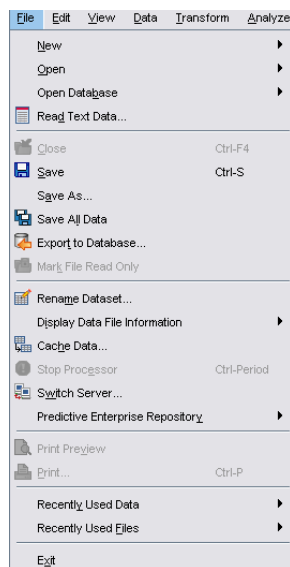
File Edit View Data Transform Analyze

New
Open
Open Database
Read Text Data...
Close Ctrl-F4
Save Ctrl-S
Save As...
Save All Data
Export to Database...
Mark File Read Only
Rename Dataset...
Display Data File Information
Cache Data...
Stop Processor Ctrl-Period
Switch Server...
Predictive Enterprise Repository
Print Preview
Print... Ctrl-P
Recently Used Data
Recently Used Files
Exit